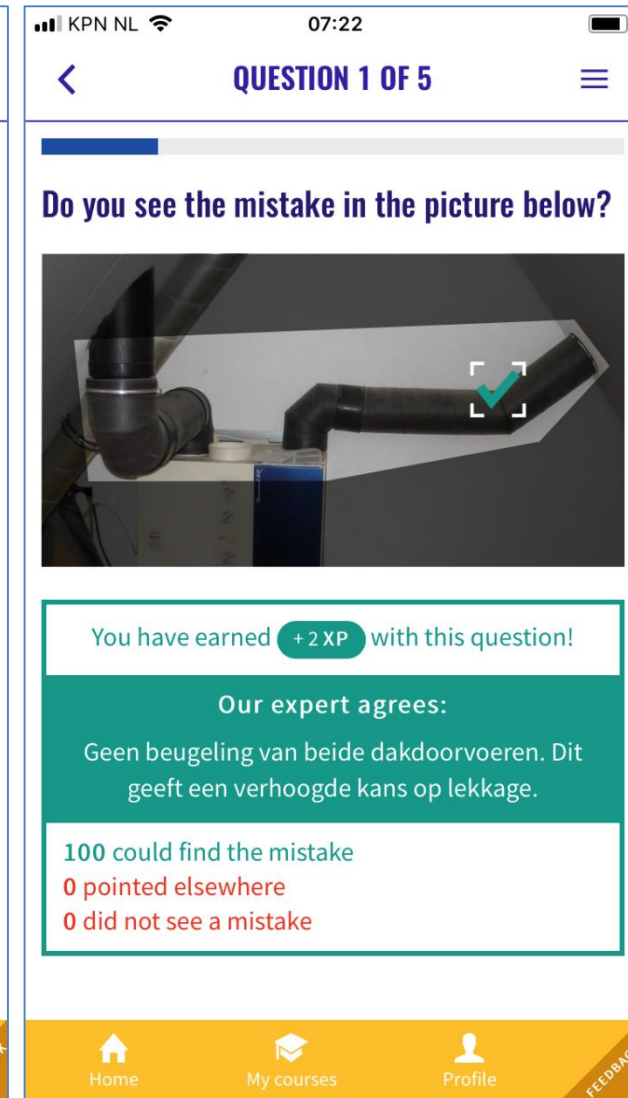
KPN NL 07:22

QUESTION 1 OF 5

Do you see the mistake in the picture below?

You have earned +2 XP with this question!

Our expert agrees:

Geen beugeling van beide dakdoorvoeren. Dit geeft een verhoogde kans op lekkage.

100 could find the mistake
0 pointed elsewhere
0 did not see a mistake

Home My courses Profile FEEDBA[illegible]